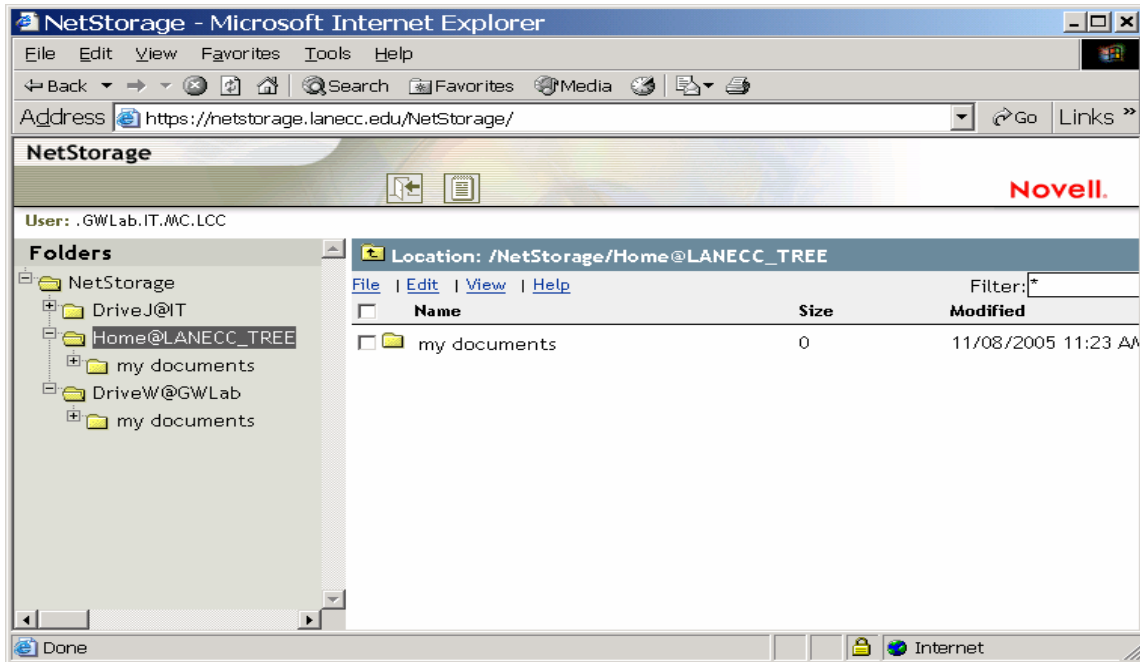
NetStorage - Microsoft Internet Explorer

File Edit View Favorites Tools Help

Back Search Favorites Media

Address https://netstorage.lanecc.edu/NetStorage/ Go Links »

NetStorage

Novell.

User: .GWLab.IT.MC.LCC

Folders

NetStorage
DriveJ@IT
Home@LANECC_TREE
my documents
DriveW@GWLab
my documents

Location: /NetStorage/Home@LANECC_TREE

File | Edit | View | Help

Filter: *

| Name | Size | Modified |
|---|---|---|
| my documents | 0 | 11/08/2005 11:23 AM |

Done

Internet